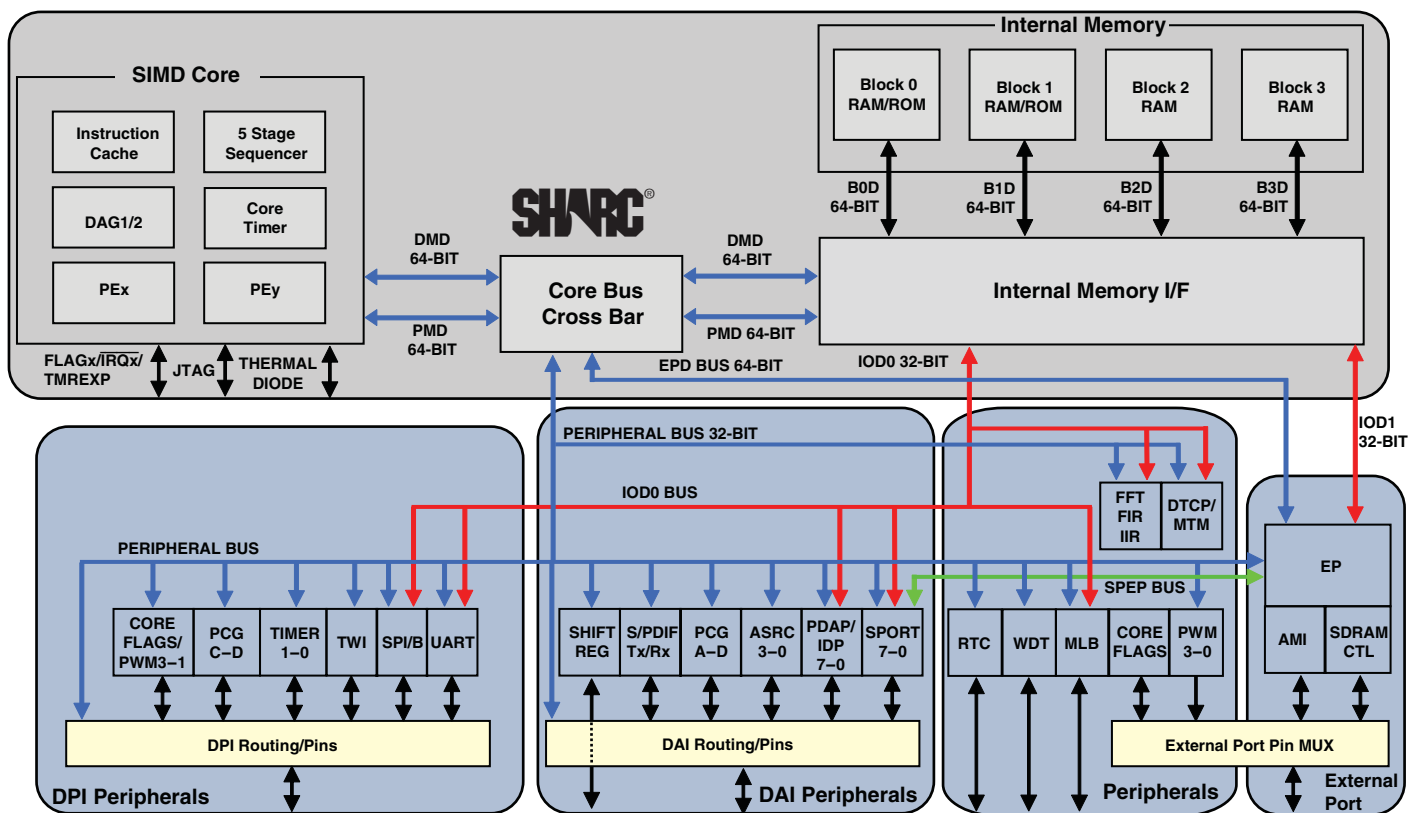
Internal Memory

Block 0 RAM/ROM

Block 1 RAM/ROM

Block 2 RAM

Block 3 RAM

SIMD Core

Instruction Cache

5 Stage Sequencer

DAG1/2

Core Timer

PEx

PEy

SHARC®

B0D 64-BIT

B1D 64-BIT

B2D 64-BIT

B3D 64-BIT

DMD 64-BIT

DMD 64-BIT

Core Bus Cross Bar

Internal Memory I/F

PMD 64-BIT

PMD 64-BIT

FLAGx/$\overline{IRQx}$/ TMREXP

JTAG

THERMAL DIODE

EPD BUS 64-BIT

IOD0 32-BIT

IOD1 32-BIT

PERIPHERAL BUS 32-BIT

IOD0 BUS

FFT FIR IIR

DTCP/ MTM

PERIPHERAL BUS

EP

SPEP BUS

CORE FLAGS/ PWM3–1

PCG C–D

TIMER 1–0

TWI

SPI/B

UART

SHIFT REG

S/PDIF Tx/Rx

PCG A–D

ASRC 3–0

PDAP/ IDP 7–0

SPORT 7–0

RTC

WDT

MLB

CORE FLAGS

PWM 3–0

AMI

SDRAM CTL

DPI Routing/Pins

DAI Routing/Pins

External Port Pin MUX

DPI Peripherals

DAI Peripherals

Peripherals

External Port